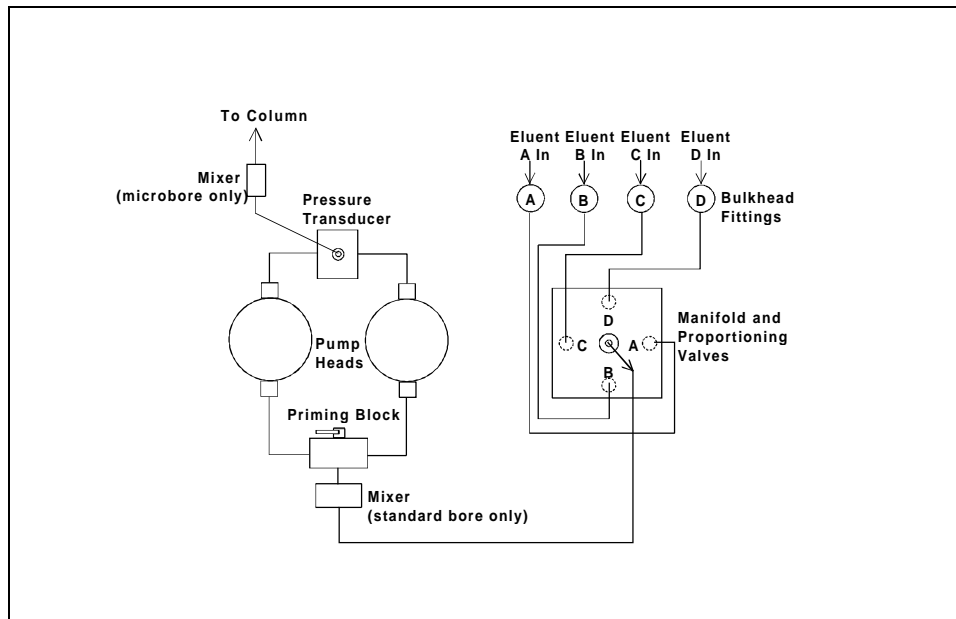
To Column

Mixer (microbore only)

Pressure Transducer

Pump Heads

Priming Block

Mixer (standard bore only)

Eluent A In

Eluent B In

Eluent C In

Eluent D In

A

B

C

D

Bulkhead Fittings

D

C

A

B

Manifold and Proportioning Valves